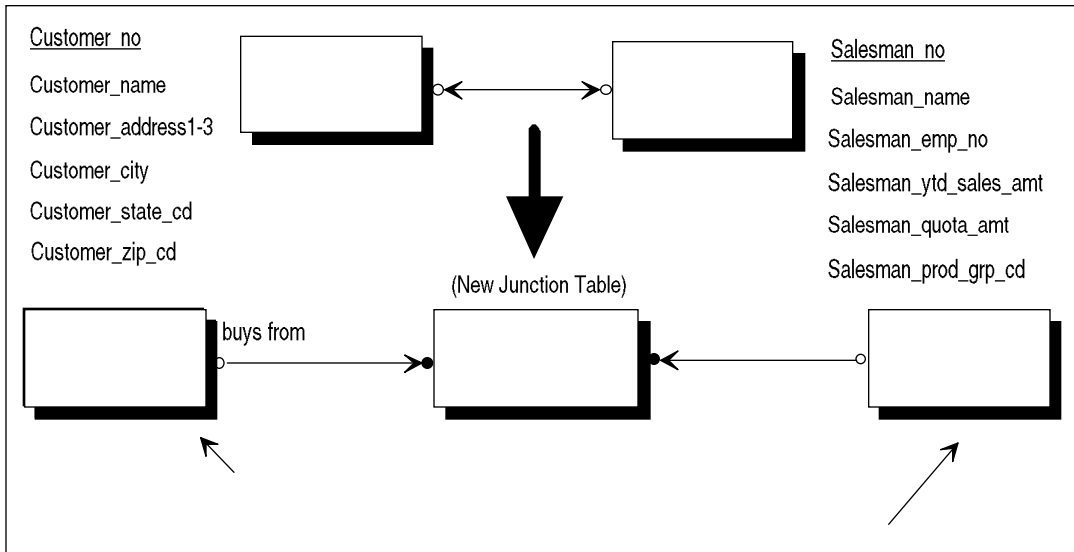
Customer_no
Customer_name
Customer_address1-3
Customer_city
Customer_state_cd
Customer_zip_cd

Salesman_no
Salesman_name
Salesman_emp_no
Salesman_ytd_sales_amt
Salesman_quota_amt
Salesman_prod_grp_cd

(New Junction Table)

buys from